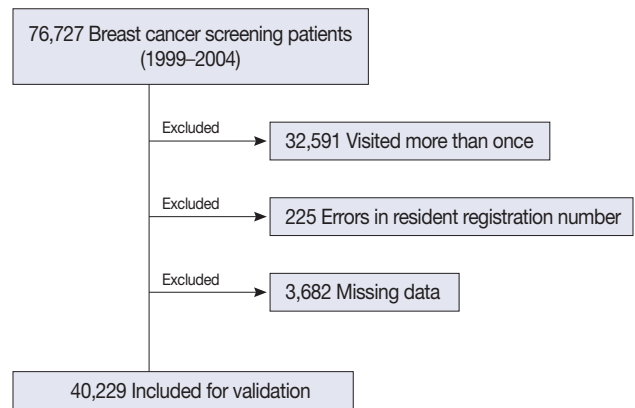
76,727 Breast cancer screening patients (1999–2004)

Excluded

32,591 Visited more than once

Excluded

225 Errors in resident registration number

Excluded

3,682 Missing data

40,229 Included for validation